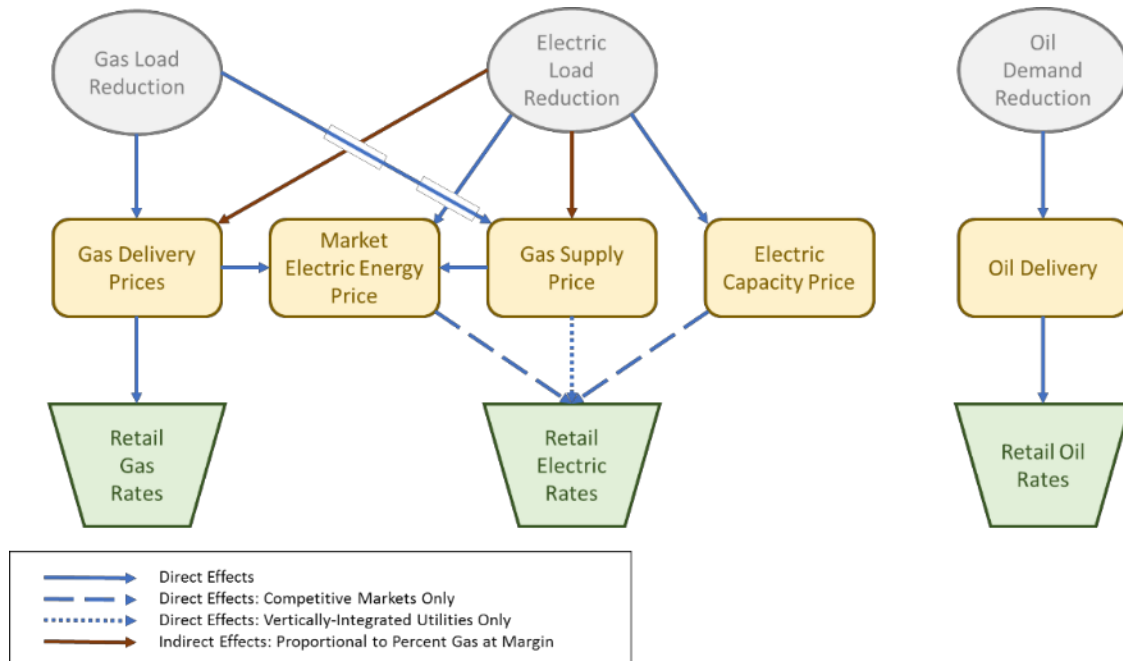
Gas Load Reduction

Electric Load Reduction

Oil Demand Reduction

Gas Delivery Prices

Market Electric Energy Price

Gas Supply Price

Electric Capacity Price

Oil Delivery

Retail Gas Rates

Retail Electric Rates

Retail Oil Rates

Direct Effects
Direct Effects: Competitive Markets Only
Direct Effects: Vertically-Integrated Utilities Only
Indirect Effects: Proportional to Percent Gas at Margin